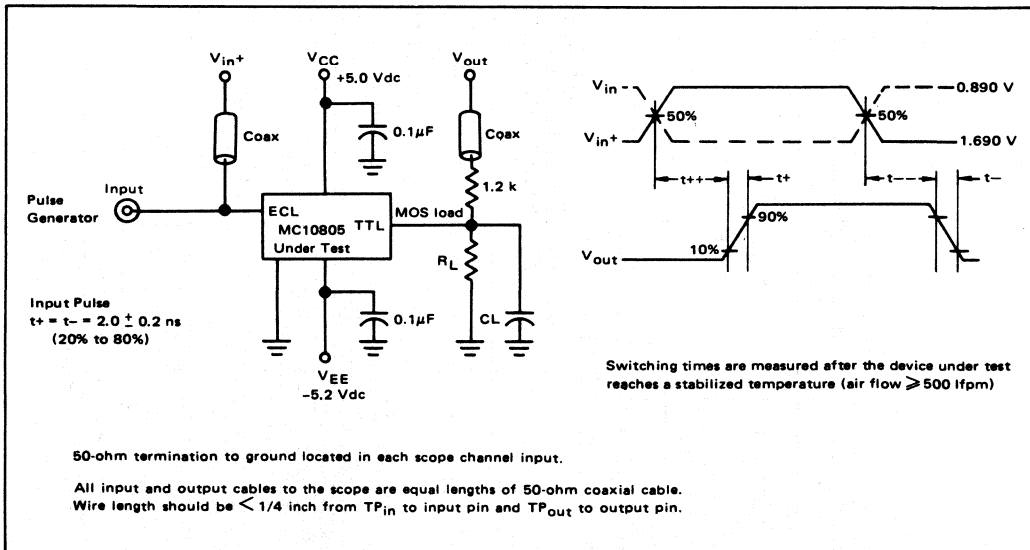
$V_{in}+$

$V_{CC}$

+5.0 Vdc

$V_{out}$

Coax

0.1µF

Coax

1.2 k

Pulse Generator

Input

ECL

MC10805

Under Test

TTL

MOS load

$R_L$

Input Pulse

t+ = t– = 2.0 ± 0.2 ns

(20% to 80%)

0.1µF

CL

$V_{EE}$

-5.2 Vdc

$V_{in}$ -

$V_{in}+$

50%

50%

0.890 V

1.690 V

t++

t+

t--

t–

90%

10%

$V_{out}$

Switching times are measured after the device under test reaches a stabilized temperature (air flow ≥ 500 lfpm)

50-ohm termination to ground located in each scope channel input.

All input and output cables to the scope are equal lengths of 50-ohm coaxial cable. Wire length should be < 1/4 inch from $TP_{in}$ to input pin and $TP_{out}$ to output pin.